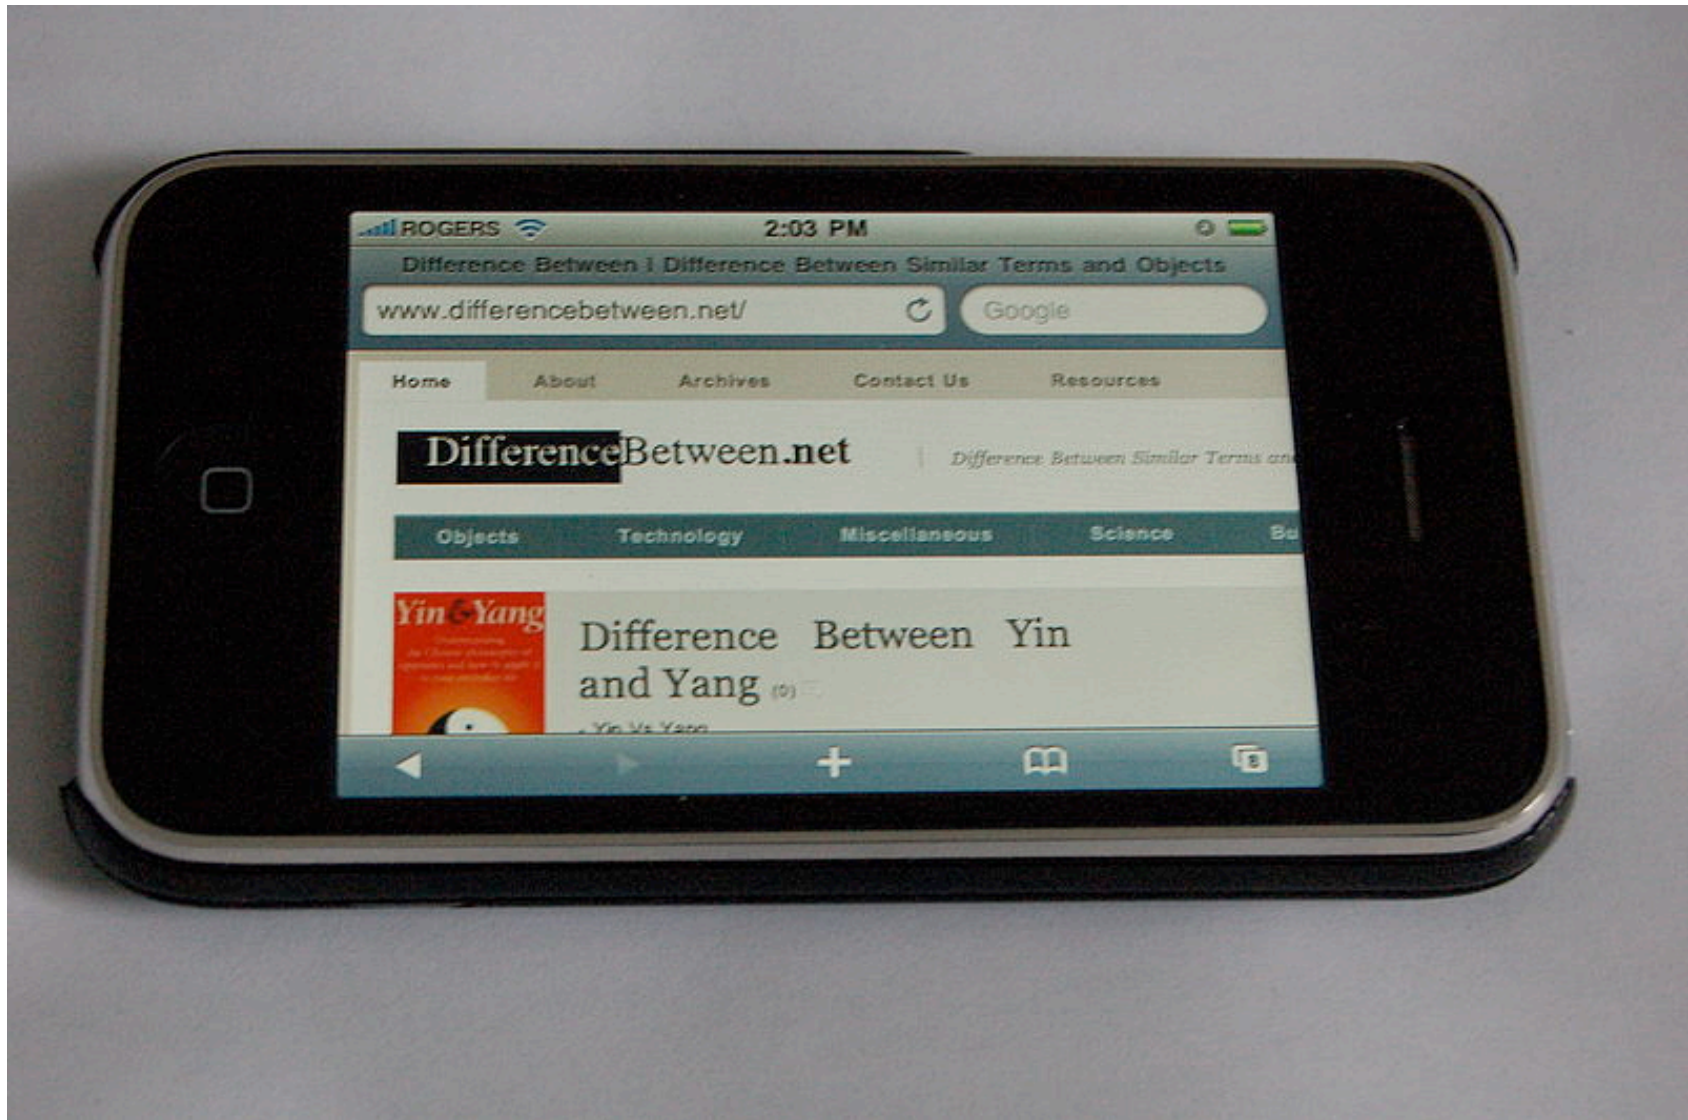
ROGERS 2:03 PM

Difference Between | Difference Between Similar Terms and Objects

www.differencebetween.net/

Google

Home About Archives Contact Us Resources

DifferenceBetween.net

Difference Between Similar Terms an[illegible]

Objects Technology Miscellaneous Science Bu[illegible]

Yin&Yang

Difference Between Yin and Yang (0)

Yin Vs Yang

8